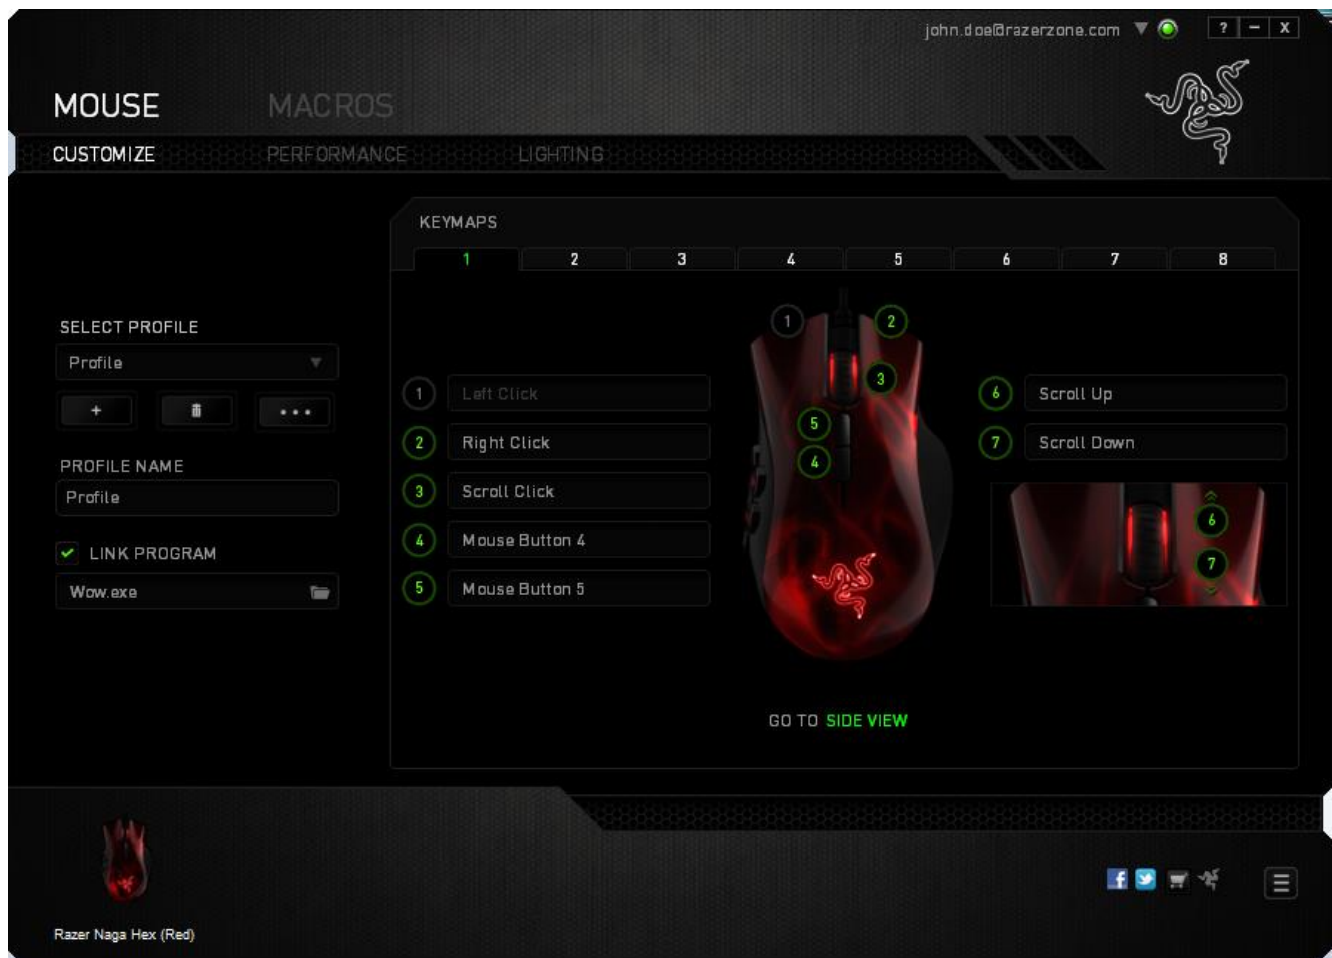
john.doe@razerzone.com ? – X

MOUSE MACROS

CUSTOMIZE PERFORMANCE LIGHTING

KEYMAPS

| 1 | 2 | 3 | 4 | 5 | 6 | 7 | 8 |
|---|---|---|---|---|---|---|---|

SELECT PROFILE

Profile

+ • • •

PROFILE NAME

Profile

LINK PROGRAM

Wow.exe

1 Left Click
2 Right Click
3 Scroll Click
4 Mouse Button 4
5 Mouse Button 5

1 2 3 5 4

6 Scroll Up
7 Scroll Down

6 7

GO TO SIDE VIEW

Razer Naga Hex (Red)